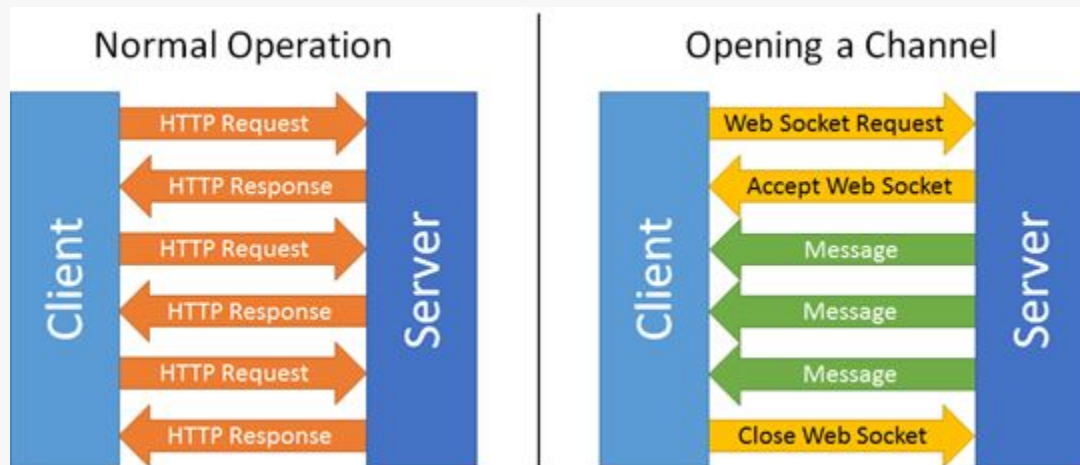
Normal Operation

Client

HTTP Request
HTTP Response
HTTP Request
HTTP Response
HTTP Request
HTTP Response

Server

Opening a Channel

Client

Web Socket Request
Accept Web Socket
Message
Message
Message
Close Web Socket

Server